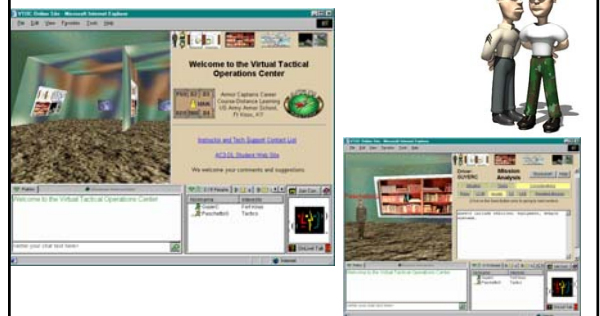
VTOC Online Site - Microsoft Internet Explorer

File Edit View Favorites Tools Help

Welcome to the Virtual Tactical Operations Center

Armor Captains Career Course-Distance Learning US Army Armor School, Ft Knox, KY

Instructor and Tech Support Contact List

AC3-DL Student Web Site

We welcome your comments and suggestions.

Welcome to the Virtual Tactical Operations Center

Enter your chat text here

Super1 FoxVoice
Paschettoll Tacitus

Join Conv

OnLive! Talk

Internet

VTOC Online Site - Microsoft Internet Explorer

Mission Analysis

Welcome to the Virtual Tactical Operations Center

OnLive! Talk